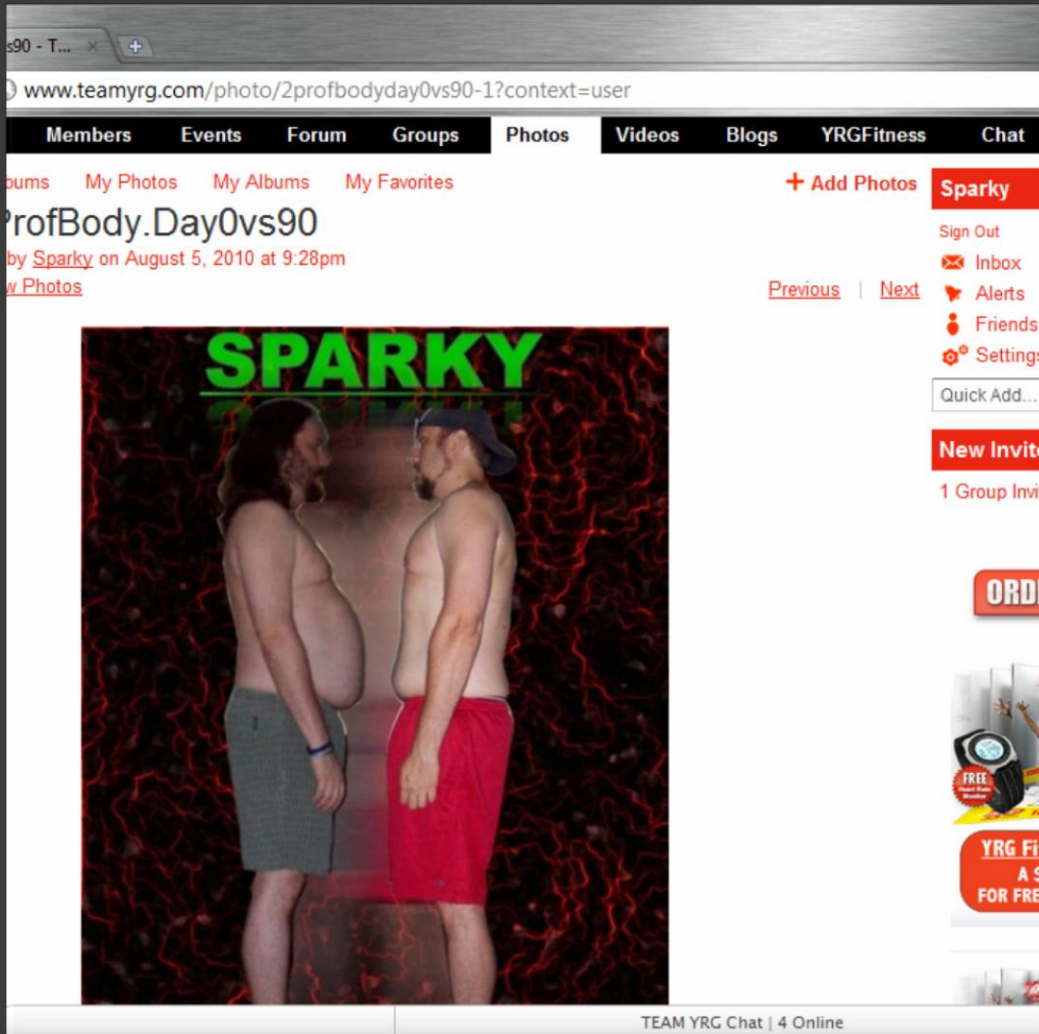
s90 - T...

www.teamyrg.com/photo/2profbodyday0vs90-1?context=user

Members Events Forum Groups Photos Videos Blogs YRGFitness Chat

ums My Photos My Albums My Favorites

+ Add Photos

rofBody.Day0vs90

by Sparky on August 5, 2010 at 9:28pm

w Photos

Previous | Next

SPARKY

Sparky

Sign Out

Inbox

Alerts

Friends

Settings

Quick Add...

New Invit

1 Group Invi

ORD

FREE

YRG Fi

A S

FOR FRE

TEAM YRG Chat | 4 Online